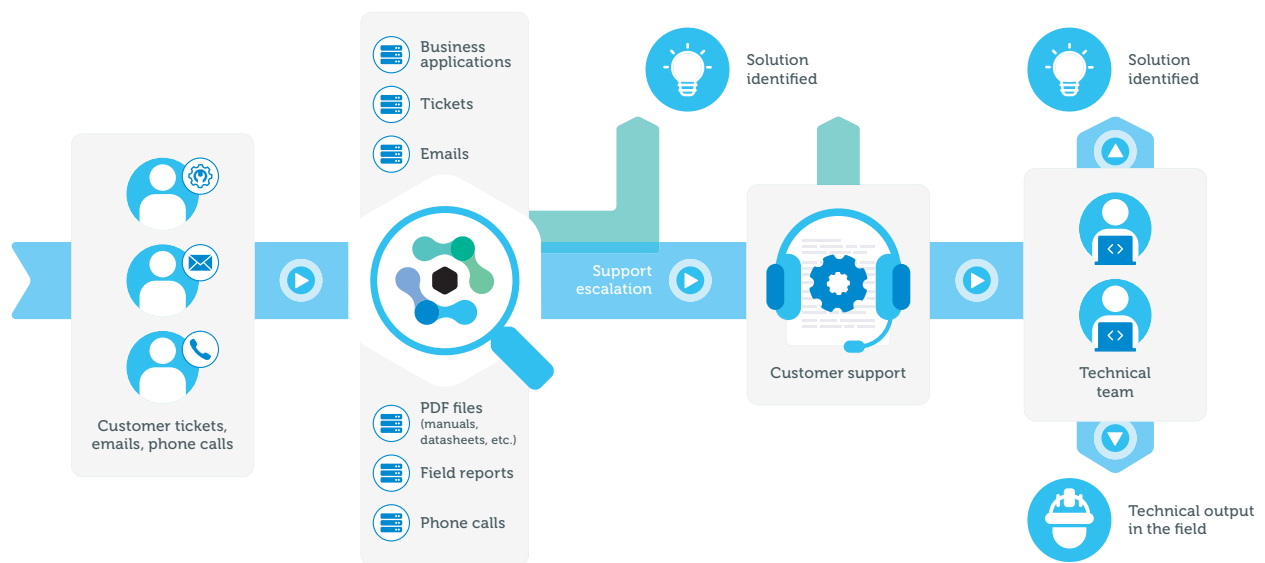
Customer tickets, emails, phone calls

Business applications

Tickets

Emails

PDF files (manuals, datasheets, etc.)

Field reports

Phone calls

Solution identified

Support escalation

Customer support

Solution identified

Technical team

Technical output in the field